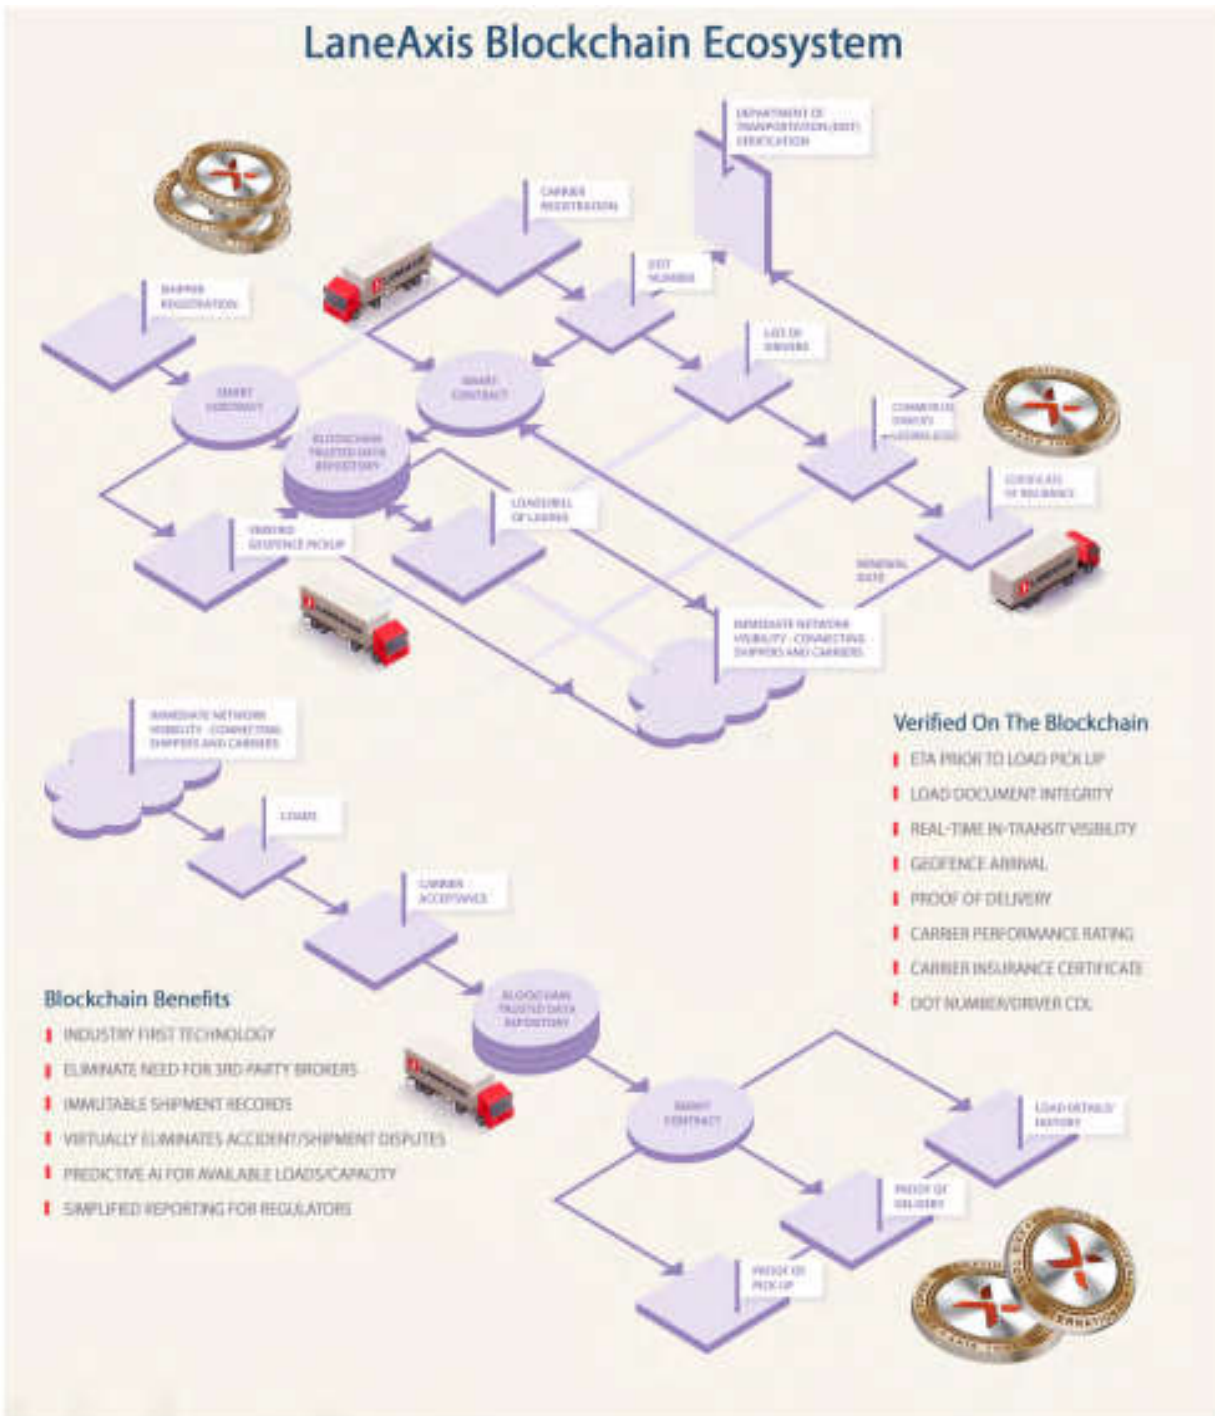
LaneAxis Blockchain Ecosystem

DEPARTMENT OF TRANSPORTATION (DOT) VERIFICATION

CARRIER REGISTRATION

SHIPPER REGISTRATION

DOT NUMBER

LIST OF DRIVERS

SMART CONTRACT

SMART CONTRACT

BLOCKCHAIN TRUSTED DATA REPOSITORY

COMMERCIAL DRIVER'S LICENSE (CDL)

CERTIFICATE OF INSURANCE

VERIFIED GEOFENCE PICKUP

LOADS/BILL OF LADING

RENEWAL DATE

IMMEDIATE NETWORK VISIBILITY - CONNECTING SHIPPERS AND CARRIERS

IMMEDIATE NETWORK VISIBILITY - CONNECTING SHIPPERS AND CARRIERS

LOADS

CARRIER ACCEPTANCE

BLOCKCHAIN TRUSTED DATA REPOSITORY

SMART CONTRACT

LOAD DETAILS/HISTORY

PROOF OF DELIVERY

PROOF OF PICK UP

Verified On The Blockchain
ETA PRIOR TO LOAD PICK UP
LOAD DOCUMENT INTEGRITY
REAL-TIME IN-TRANSIT VISIBILITY
GEOFENCE ARRIVAL
PROOF OF DELIVERY
CARRIER PERFORMANCE RATING
CARRIER INSURANCE CERTIFICATE
DOT NUMBER/DRIVER CDL

Blockchain Benefits
INDUSTRY FIRST TECHNOLOGY
ELIMINATE NEED FOR 3RD PARTY BROKERS
IMMUTABLE SHIPMENT RECORDS
VIRTUALLY ELIMINATES ACCIDENT/SHIPMENT DISPUTES
PREDICTIVE AI FOR AVAILABLE LOADS/CAPACITY
SIMPLIFIED REPORTING FOR REGULATORS